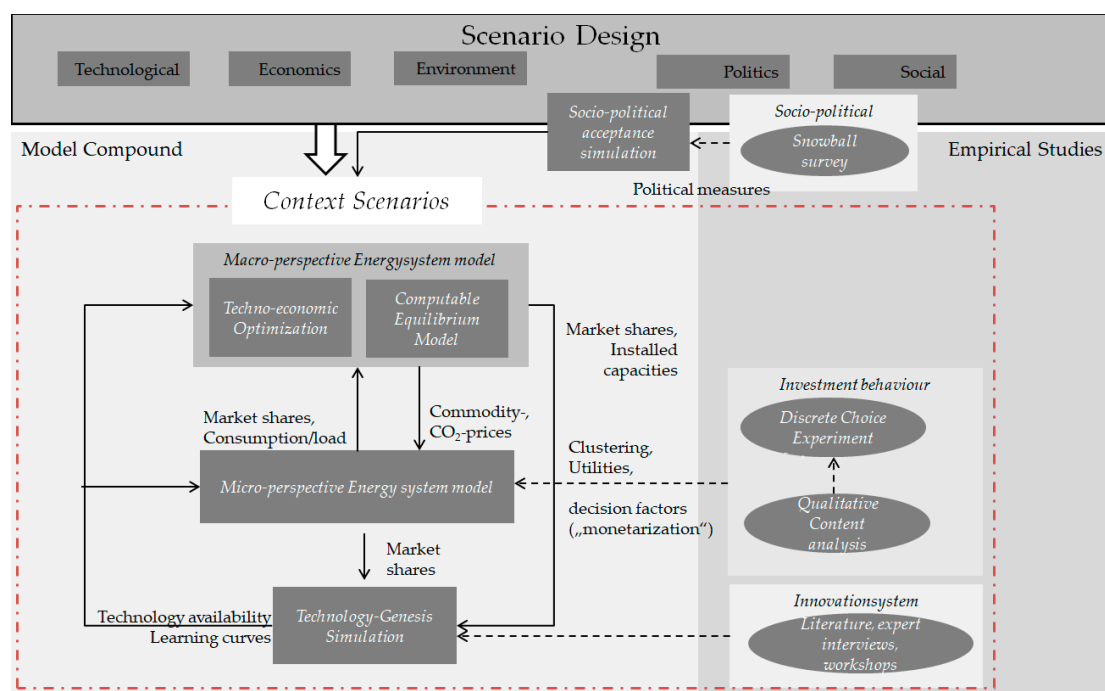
Scenario Design

Technological

Economics

Environment

Politics

Social

Model Compound

Socio-political acceptance simulation

Socio-political

Snowball survey

Empirical Studies

Political measures

Context Scenarios

Macro-perspective Energysystem model

Techno-economic Optimization

Computable Equilibrium Model

Market shares, Installed capacities

Investment behaviour

Discrete Choice Experiment

Market shares, Consumption/load

Commodity-, $CO_2$-prices

Clustering, Utilities,

Micro-perspective Energy system model

decision factors („monetarization")

Qualitative Content analysis

Market shares

Technology availability Learning curves

Technology-Genesis Simulation

Innovationsystem

Literature, expert interviews, workshops